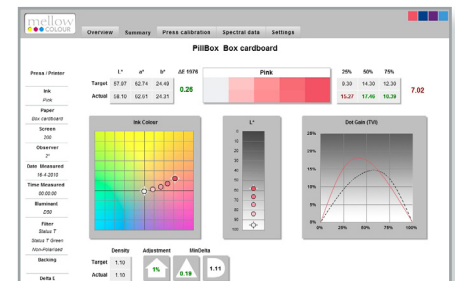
mellow COLOUR

Overview | Summary | Press calibration | Spectral data | Settings

PillBox Box cardboard

Press / Printer

Ink
Pink

Paper
Box cardboard

Screen
200

Observer
2°

Date Measured
16-4-2010

Time Measured
00:00:00

Illuminant
D50

Filter
Status T
Status T Green
Non-Polarised

Backing

Delta L

| | L* | a* | b* | ΔE 1976 |
|---|---|---|---|---|
| Target | 57.97 | 62.74 | 24.49 | 0.26 |
| Actual | 58.10 | 62.61 | 24.31 | |

Pink

| | 25% | 50% | 75% | |
|---|---|---|---|---|
| | 9.30 | 14.30 | 12.30 | 7.02 |
| | 15.27 | 17.46 | 10.39 | |

Ink Colour

L*

0
10
20
30
40
50
60
70
80
90
100

Dot Gain (TVI)

25%
20%
15%
10%
5%
0%
0% 25% 50% 75% 100%

| | Density | Adjustment | MinDelta |
|---|---|---|---|
| Target | 1.10 | 1% | 0.19 | 1.11 |
| Actual | 1.10 | | | |